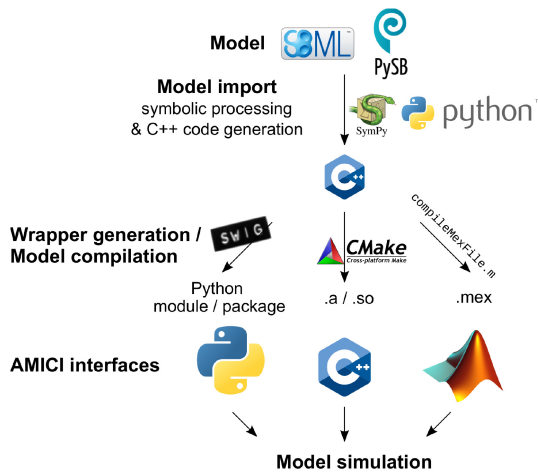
Model

SBML

PySB

Model import
symbolic processing
& C++ code generation

SymPy

python

C++

compileMexFile.m

Wrapper generation /
Model compilation

SWIG

CMake
Cross-platform Make

Python
module / package

.a / .so

.mex

AMICI interfaces

C++

Model simulation